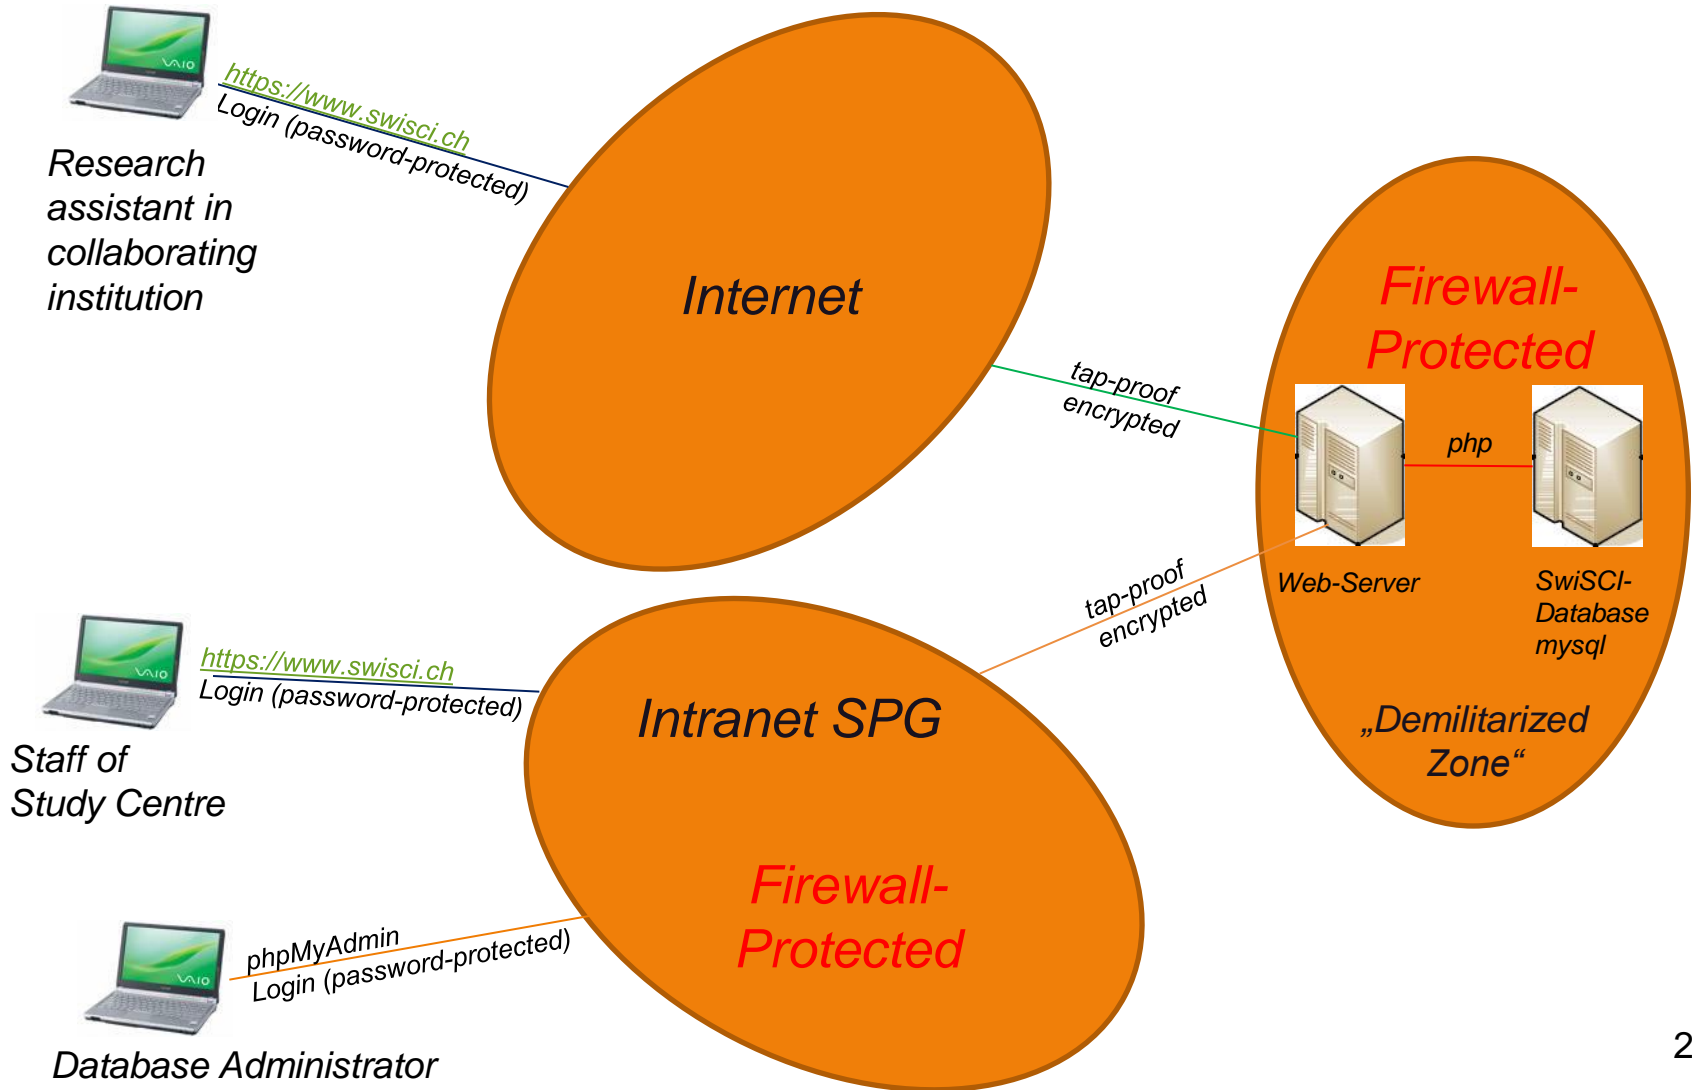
https://www.swisci.ch
Login (password-protected)

Research assistant in collaborating institution

Internet

tap-proof encrypted

Firewall-Protected

php

Web-Server

SwiSCI-Database mysql

„Demilitarized Zone“

tap-proof encrypted

https://www.swisci.ch
Login (password-protected)

Staff of Study Centre

Intranet SPG

Firewall-Protected

phpMyAdmin
Login (password-protected)

Database Administrator

2